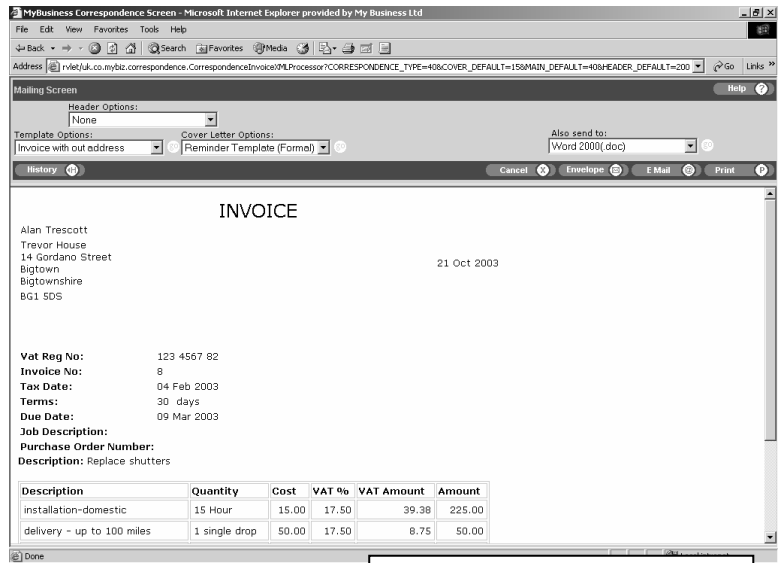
MyBusiness Correspondence Screen - Microsoft Internet Explorer provided by My Business Ltd

File Edit View Favorites Tools Help

Back Search Favorites Media

Address rvlet/uk.co.mybiz.correspondence.CorrespondenceInvoiceXMLProcessor?CORRESPONDENCE_TYPE=40&COVER_DEFAULT=15&MAIN_DEFAULT=40&HEADER_DEFAULT=200 Go Links »

Mailing Screen

Help

Header Options:
None

Template Options:
Invoice with out address

Cover Letter Options:
Reminder Template (Formal)

Also send to:
Word 2000(.doc)

History

Cancel Envelope E Mail Print

INVOICE

Alan Trescott
Trevor House
14 Gordano Street
Bigtown
Bigtownshire
BG1 5DS

21 Oct 2003

Vat Reg No: 123 4567 82
Invoice No: 8
Tax Date: 04 Feb 2003
Terms: 30 days
Due Date: 09 Mar 2003
Job Description:
Purchase Order Number:
Description: Replace shutters

| Description | Quantity | Cost | VAT % | VAT Amount | Amount |
|---|---|---|---|---|---|
| installation-domestic | 15 Hour | 15.00 | 17.50 | 39.38 | 225.00 |
| delivery - up to 100 miles | 1 single drop | 50.00 | 17.50 | 8.75 | 50.00 |

Done